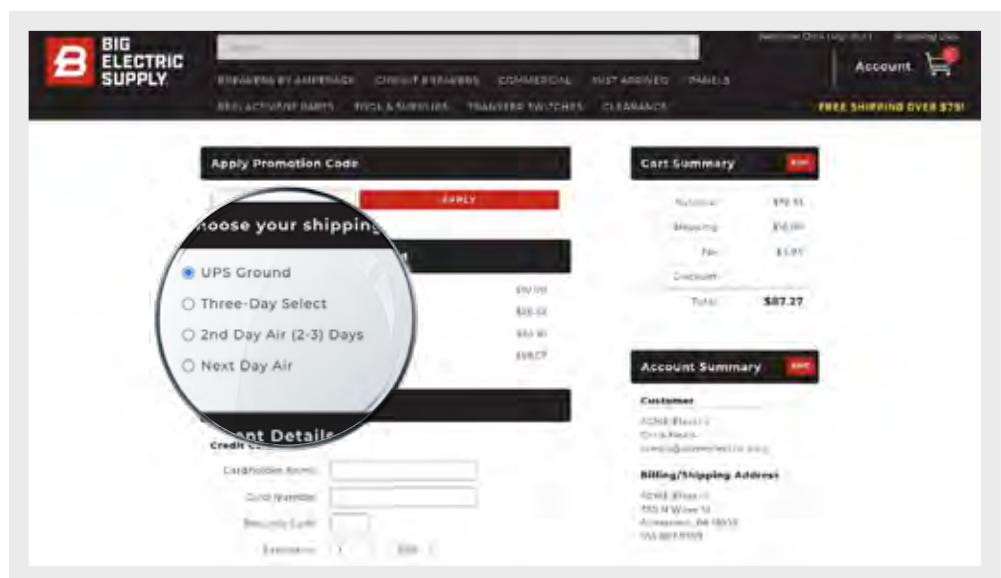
BIG ELECTRIC SUPPLY

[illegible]

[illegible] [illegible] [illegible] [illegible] PANELS

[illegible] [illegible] TRANSFER SWITCHES CLEARANCE

Account

FREE SHIPPING OVER $79!

Apply Promotion Code

APPLY

hoose your shipping

UPS Ground

Three-Day Select

2nd Day Air (2-3) Days

Next Day Air

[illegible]

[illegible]

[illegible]

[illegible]

ent Details

Credit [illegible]

Cardholder Name:

Card Number:

Security Code:

Expiration:

Cart Summary

Subtotal: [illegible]

Shipping: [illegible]

Tax: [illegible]

Discount:

Total: $87.27

Account Summary

Customer

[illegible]

Billing/Shipping Address

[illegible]